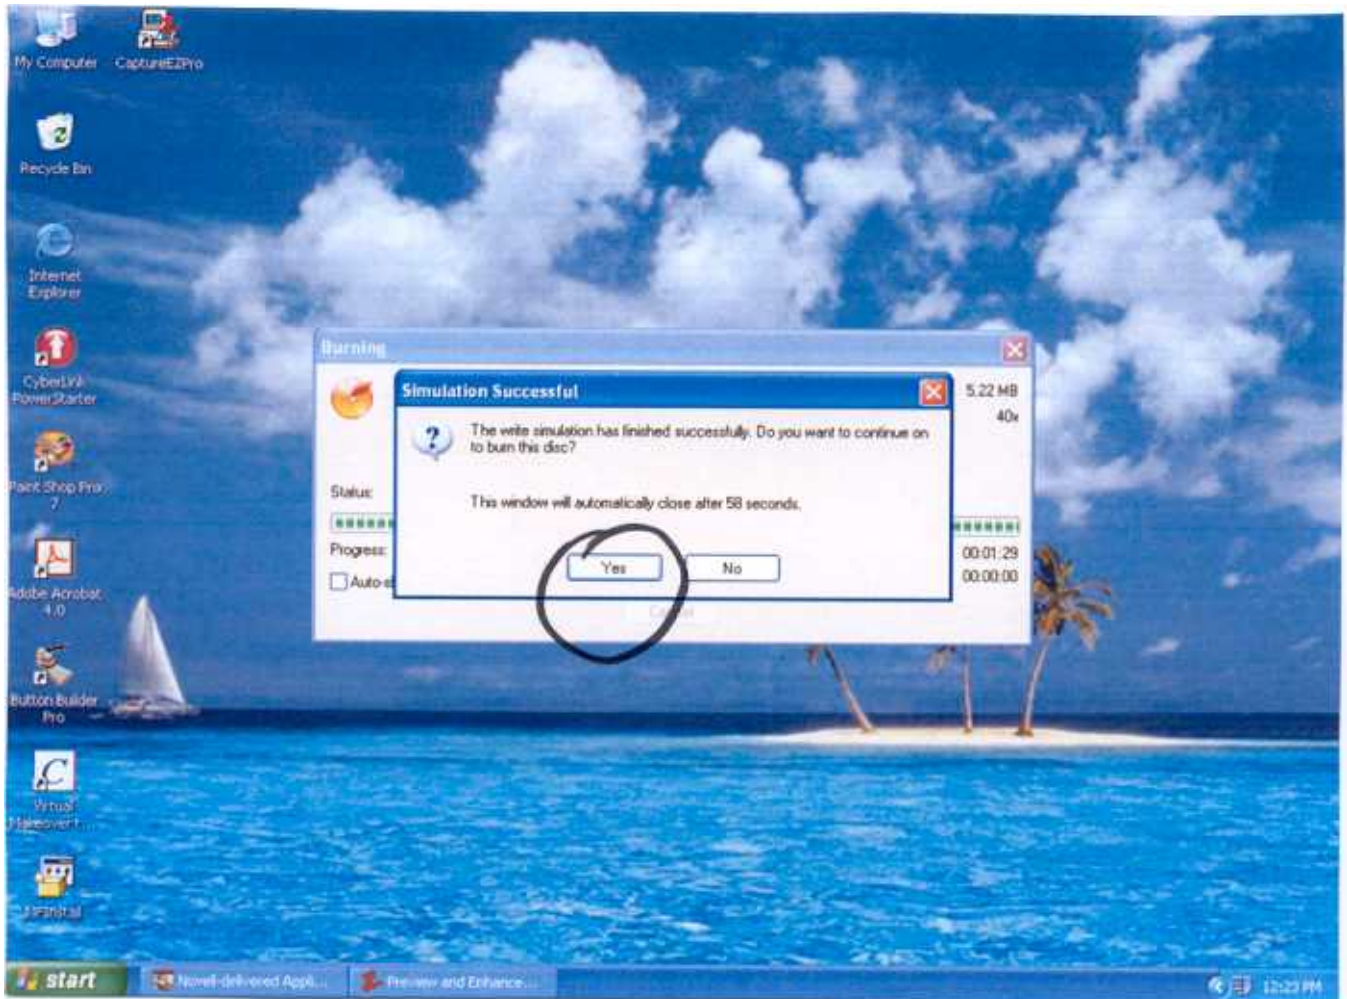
My Computer

CaptureEZPro

Recycle Bin

Internet Explorer

CyberLink PowerStarter

Paint Shop Pro 7

Adobe Acrobat 4.0

Button Builder Pro

Virtual Makeover...

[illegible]

Burning

5.22 MB

40x

Status:

Progress:

Auto-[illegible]

00:01:29

00:00:00

Cancel

Simulation Successful

The write simulation has finished successfully. Do you want to continue on to burn this disc?

This window will automatically close after 58 seconds.

Yes

No

start

Novell-delivered Appli...

Preview and Enhance...

12:23 PM